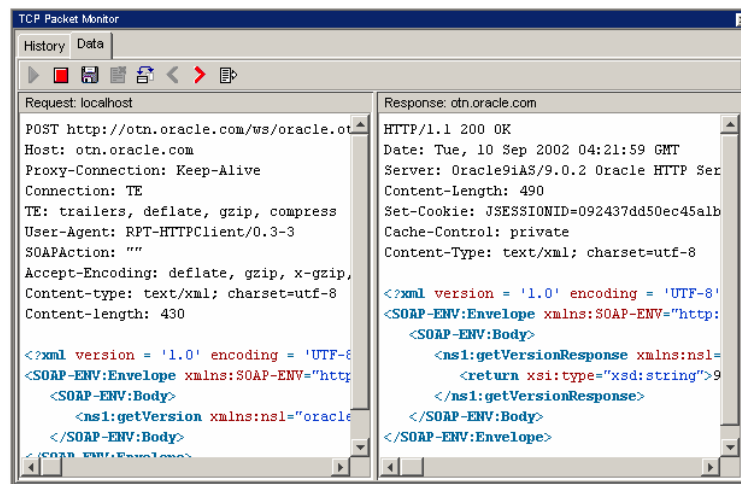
TCP Packet Monitor

History Data

Request: localhost

POST http://otn.oracle.com/ws/oracle.ot
Host: otn.oracle.com
Proxy-Connection: Keep-Alive
Connection: TE
TE: trailers, deflate, gzip, compress
User-Agent: RPT-HTTPClient/0.3-3
SOAPAction: ""
Accept-Encoding: deflate, gzip, x-gzip,
Content-type: text/xml; charset=utf-8
Content-length: 430

<?xml version = '1.0' encoding = 'UTF-8
<SOAP-ENV:Envelope xmlns:SOAP-ENV="http
<SOAP-ENV:Body>
<ns1:getVersion xmlns:ns1="oracle
</SOAP-ENV:Body>
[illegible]

Response: otn.oracle.com

HTTP/1.1 200 OK
Date: Tue, 10 Sep 2002 04:21:59 GMT
Server: Oracle9iAS/9.0.2 Oracle HTTP Ser
Content-Length: 490
Set-Cookie: JSESSIONID=092437dd50ec45alb
Cache-Control: private
Content-Type: text/xml; charset=utf-8

<?xml version = '1.0' encoding = 'UTF-8'
<SOAP-ENV:Envelope xmlns:SOAP-ENV="http:
<SOAP-ENV:Body>
<ns1:getVersionResponse xmlns:ns1=
<return xsi:type="xsd:string">9
</ns1:getVersionResponse>
</SOAP-ENV:Body>
</SOAP-ENV:Envelope>